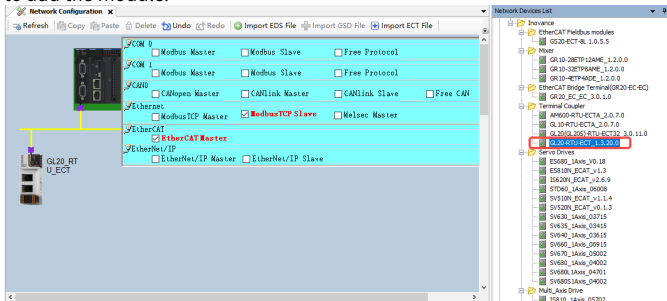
Network Configuration

Refresh | Copy | Paste | Delete | Undo | Redo | Import EDS File | Import GSD File | Import ECT File

COM 0
Modbus Master | Modbus Slave | Free Protocol
COM 1
Modbus Master | Modbus Slave | Free Protocol
CAN0
CANopen Master | CANlink Master | CANlink Slave | Free CAN
Ethernet
ModbusTCP Master | ModbusTCP Slave | Melsec Master
EtherCAT
EtherCAT Master
EtherNet/IP
EtherNet/IP Master | EtherNet/IP Slave

GL20_RT U_ECT

Network Devices List
Inovance
EtherCAT Fieldbus modules
GS20-ECT-BL 1.0.5.5
Mixer
GR10-2ETP12AME_1.2.0.0
GR10-32ETP8AME_1.2.0.0
GR10-4ETP4ADE_1.2.0.0
EtherCAT Bridge Terminal(GR20-EC-EC)
GR20_EC_EC_3.0.1.0
Terminal Coupler
AM600-RTU-ECTA_2.0.7.0
GL10-RTU-ECTA_2.0.7.0
GL20(GL20S)-RTU-ECT32_3.0.11.0
GL20-RTU-ECT_1.3.20.0
Servo Drives
ES680_1Axis_V0.18
ES810N_ECAT_v1.3
IS620N_ECAT_v2.6.9
STD60_1Axis_06008
SV510N_ECAT_v1.1.4
SV520N_ECAT_v0.1.3
SV630_1Axis_03715
SV635_1Axis_03415
SV640_1Axis_03615
SV660_1Axis_00915
SV670_1Axis_05002
SV680_1Axis_04002
SV680L1Axis_04701
SV680S1Axis_04002
Multi_Axis Drive
IS810_1Axis_05302